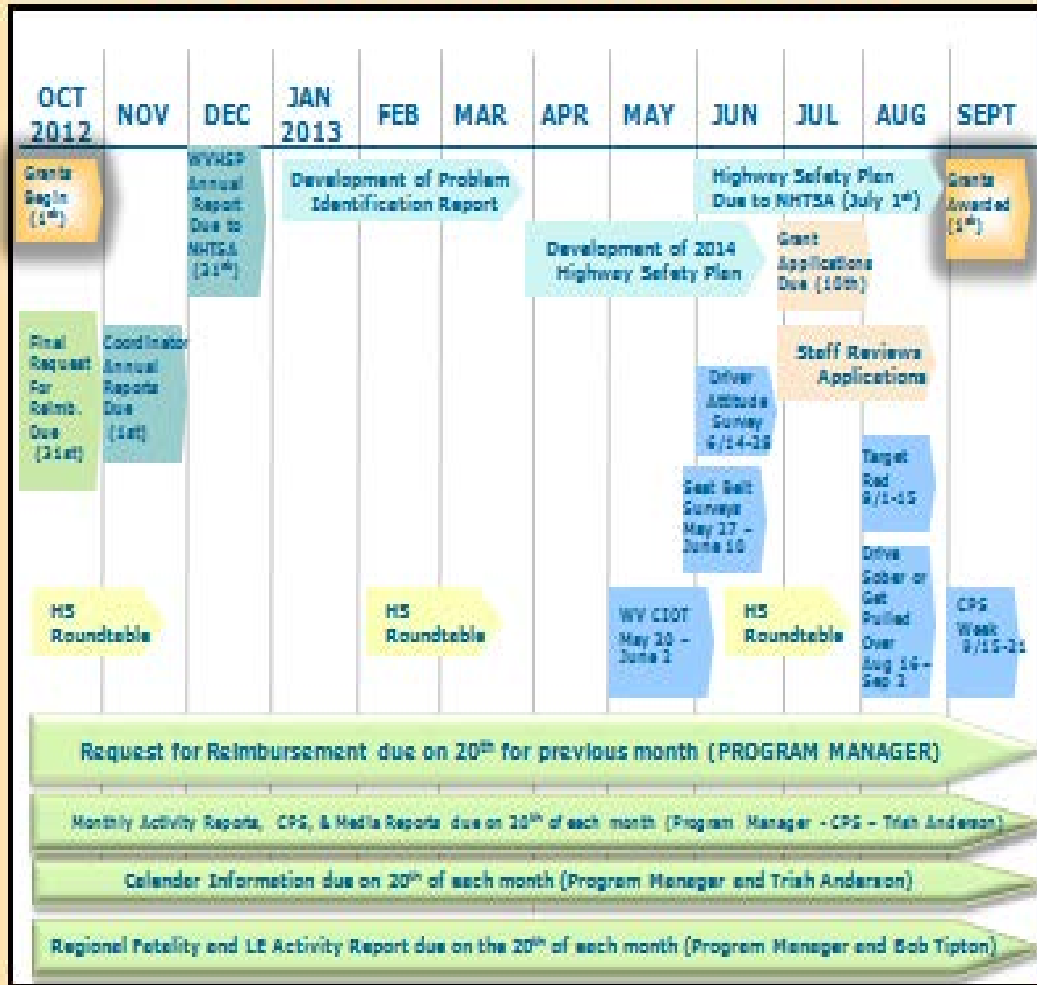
OCT 2012

NOV

DEC

JAN 2013

FEB

MAR

APR

MAY

JUN

JUL

AUG

SEPT

Grants Begin (1st)

WVHSP Annual Report Due to NHTSA (31st)

Development of Problem Identification Report

Highway Safety Plan Due to NHTSA (July 1st)

Grants Awarded (1st)

Development of 2014 Highway Safety Plan

Grant Applications Due (10th)

Final Request For Reimb. Due (31st)

Coordinator Annual Reports Due (1st)

Staff Reviews Applications

Driver Attitude Survey 6/14-28

Target Red 8/1-15

Seat Belt Surveys May 27 – June 10

Drive Sober or Get Pulled Over Aug 16 – Sep 2

HS Roundtable

HS Roundtable

WV CIOT May 20 – June 2

HS Roundtable

CPS Week 9/15-21

Request for Reimbursement due on 20th for previous month (PROGRAM MANAGER)

Monthly Activity Reports, CPS, & Media Reports due on 20th of each month (Program Manager - CPS – Trish Anderson)

Calendar Information due on 20th of each month (Program Manager and Trish Anderson)

Regional Fatality and LE Activity Report due on the 20th of each month (Program Manager and Bob Tipton)